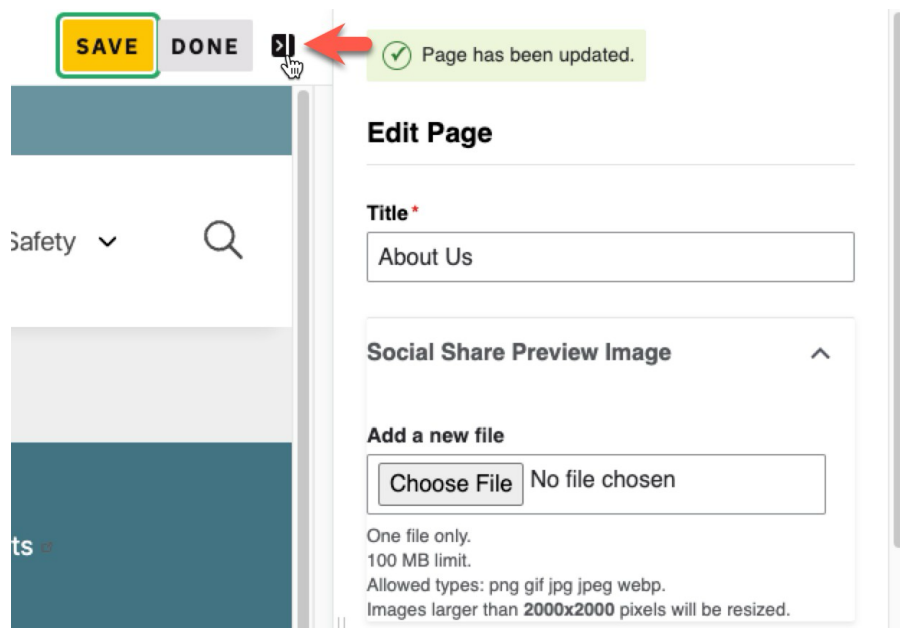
SAVE DONE

Page has been updated.

Safety

Edit Page

Title*

About Us

Social Share Preview Image

Add a new file

Choose File No file chosen

One file only.
100 MB limit.
Allowed types: png gif jpg jpeg webp.
Images larger than **2000x2000** pixels will be resized.

ts